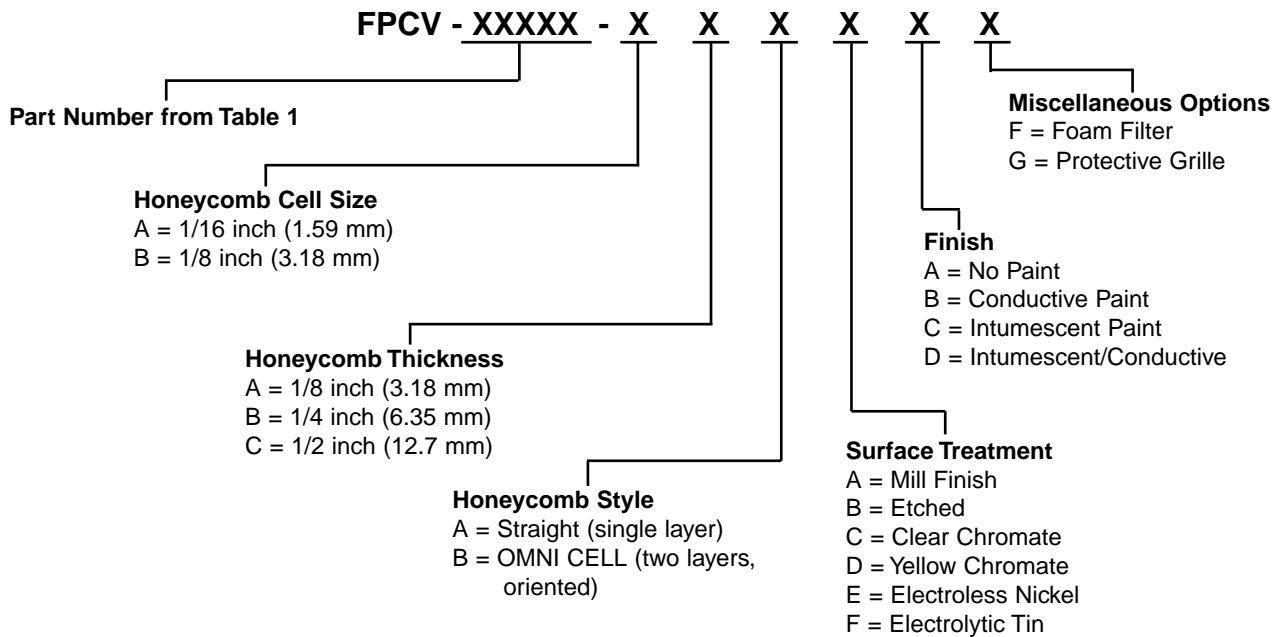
FPCV - XXXXX - X X X X X X

Miscellaneous Options
F = Foam Filter
G = Protective Grille

Part Number from Table 1

Honeycomb Cell Size
A = 1/16 inch (1.59 mm)
B = 1/8 inch (3.18 mm)

Finish
A = No Paint
B = Conductive Paint
C = Intumescent Paint
D = Intumescent/Conductive

Honeycomb Thickness
A = 1/8 inch (3.18 mm)
B = 1/4 inch (6.35 mm)
C = 1/2 inch (12.7 mm)

Surface Treatment
A = Mill Finish
B = Etched
C = Clear Chromate
D = Yellow Chromate
E = Electroless Nickel
F = Electrolytic Tin

Honeycomb Style
A = Straight (single layer)
B = OMNI CELL (two layers, oriented)